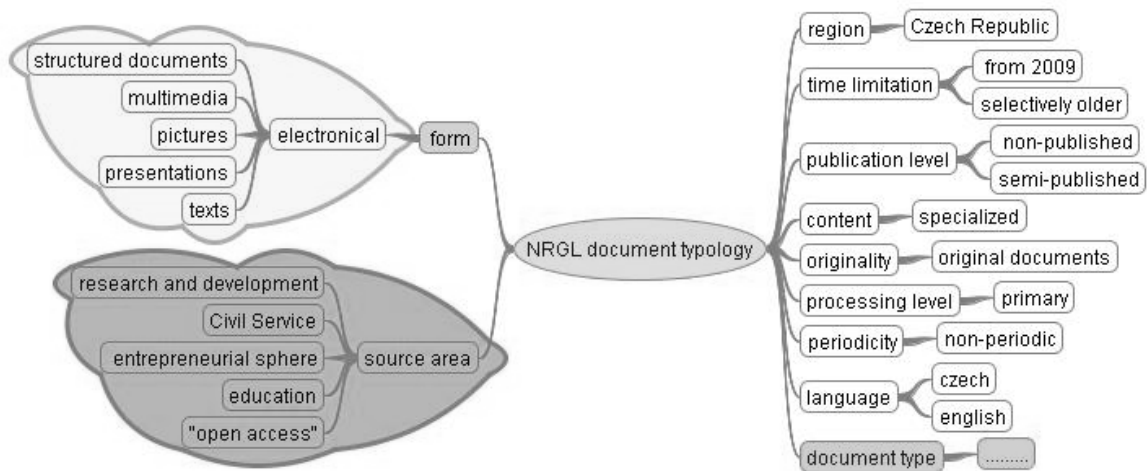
structured documents
multimedia
pictures
presentations
texts
electronical
form

research and development
Civil Service
entrepreneurial sphere
education
"open access"
source area

NRGL document typology

region
Czech Republic
time limitation
from 2009
selectively older
publication level
non-published
semi-published
content
specialized
originality
original documents
processing level
primary
periodicity
non-periodic
language
czech
english
document type
.........